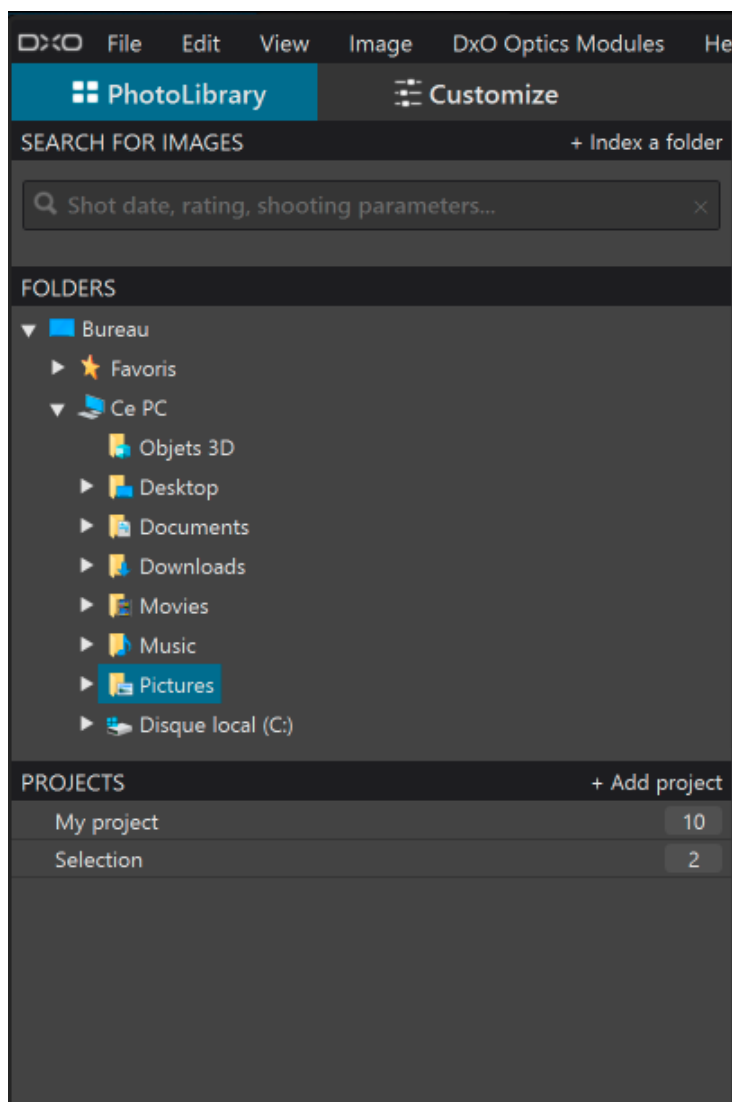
DXO File Edit View Image DxO Optics Modules He

PhotoLibrary Customize

SEARCH FOR IMAGES + Index a folder

Shot date, rating, shooting parameters...

FOLDERS

Bureau
Favoris
Ce PC
Objets 3D
Desktop
Documents
Downloads
Movies
Music
Pictures
Disque local (C:)

PROJECTS + Add project

| My project | 10 |
|---|---|
| Selection | 2 |